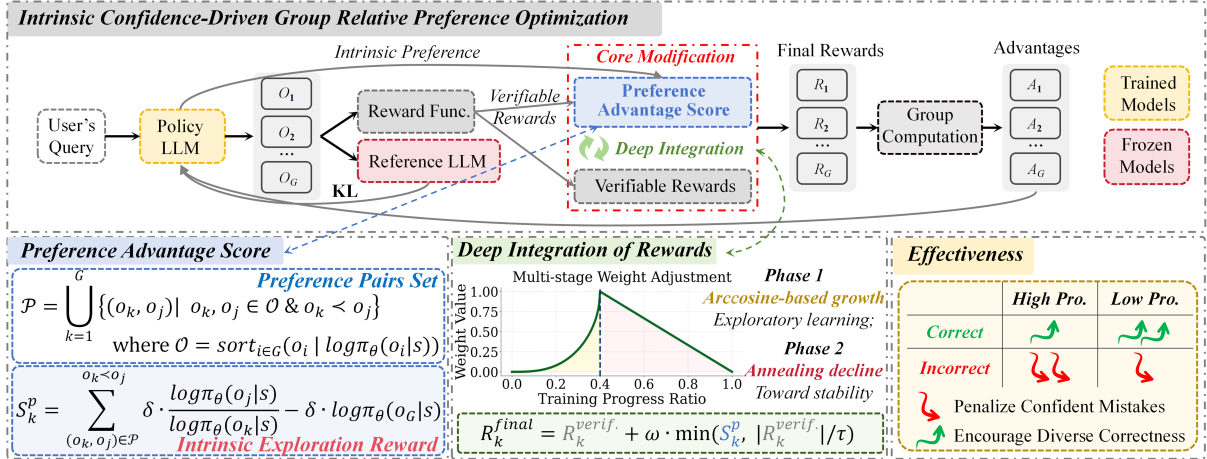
Intrinsic Confidence-Driven Group Relative Preference Optimization

Intrinsic Preference

Core Modification

Final Rewards

Advantages

User's Query

Policy LLM

$O_1$

$O_2$

...

$O_G$

Reward Func.

Reference LLM

KL

Verifiable Rewards

Preference Advantage Score

Deep Integration

Verifiable Rewards

$R_1$

$R_2$

...

$R_G$

Group Computation

$A_1$

$A_2$

...

$A_G$

Trained Models

Frozen Models

Preference Advantage Score

Preference Pairs Set

$\mathcal{P} = \bigcup_{k=1}^{G} \{(o_k, o_j) \mid o_k, o_j \in \mathcal{O} \;\&\; o_k \prec o_j\}$

where $\mathcal{O} = sort_{i \in G}(o_i \mid log\pi_\theta(o_i|s))$

$S_k^p = \sum_{(o_k, o_j) \in \mathcal{P}}^{o_k \prec o_j} \delta \cdot \frac{log\pi_\theta(o_j|s)}{log\pi_\theta(o_k|s)} - \delta \cdot log\pi_\theta(o_G|s)$

Intrinsic Exploration Reward

Deep Integration of Rewards

Multi-stage Weight Adjustment

Weight Value

1.00

0.75

0.50

0.25

0.00

0.0 0.2 0.4 0.6 0.8 1.0

Training Progress Ratio

Phase 1

Arccosine-based growth

Exploratory learning;

Phase 2

Annealing decline

Toward stability

$R_k^{final} = R_k^{verif.} + \omega \cdot \min(S_k^p, |R_k^{verif.}|/\tau)$

Effectiveness

| | High Pro. | Low Pro. |
|---|---|---|
| Correct | | |
| Incorrect | | |

Penalize Confident Mistakes

Encourage Diverse Correctness